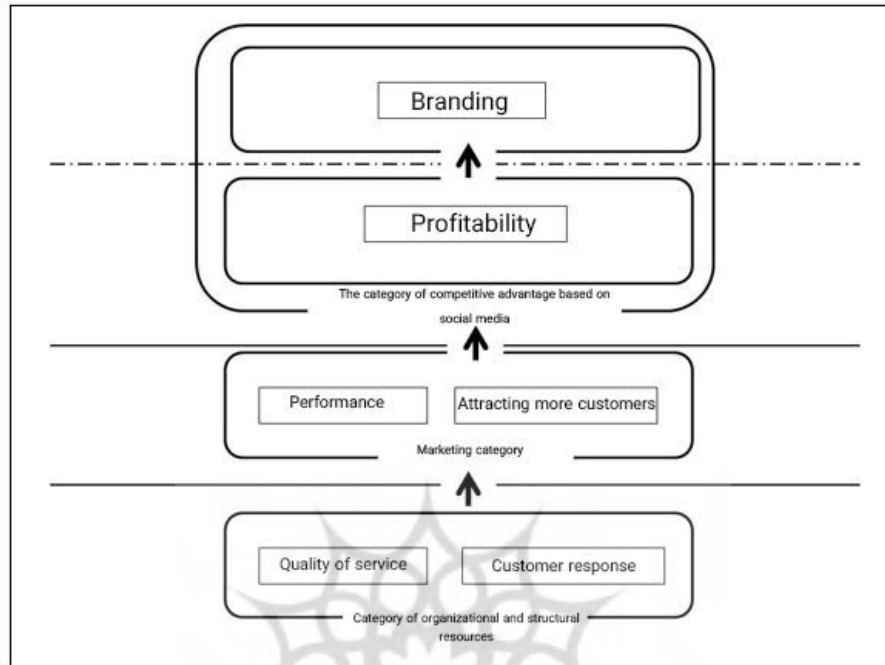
Branding

Profitability

The category of competitive advantage based on social media

Performance

Attracting more customers

Marketing category

Quality of service

Customer response

Category of organizational and structural resources